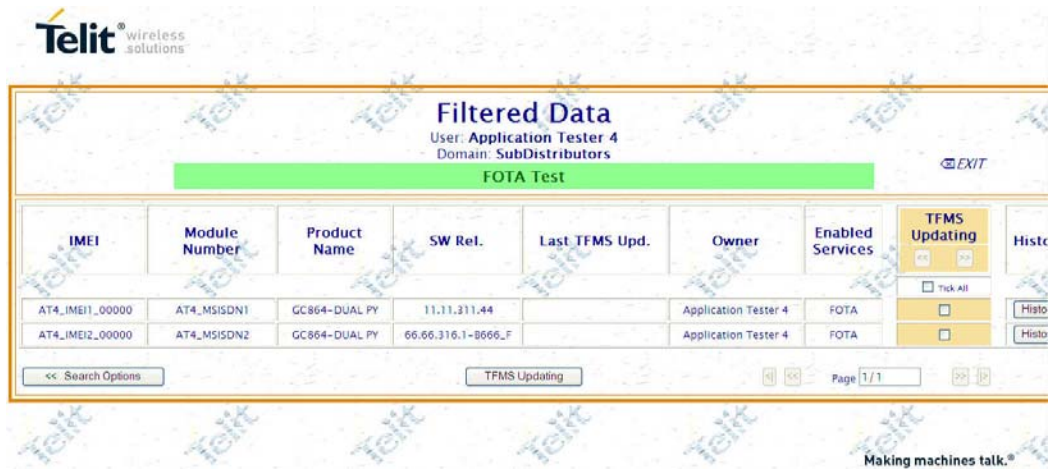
Telit® wireless solutions

Filtered Data
User: Application Tester 4
Domain: SubDistributors

FOTA Test

EXIT

| IMEI | Module Number | Product Name | SW Rel. | Last TFMS Upd. | Owner | Enabled Services | TFMS Updating | Histo |
|---|---|---|---|---|---|---|---|---|
| | | | | | | | << >> Tick All | |
| AT4_IMEI1_00000 | AT4_MSISDN1 | GC864-DUAL PY | 11.11.311.44 | | Application Tester 4 | FOTA | ☐ | Histo |
| AT4_IMEI2_00000 | AT4_MSISDN2 | GC864-DUAL PY | 66.66.316.1-8666_F | | Application Tester 4 | FOTA | ☐ | Histo |

<< Search Options

TFMS Updating

Page 1 / 1

Making machines talk.®